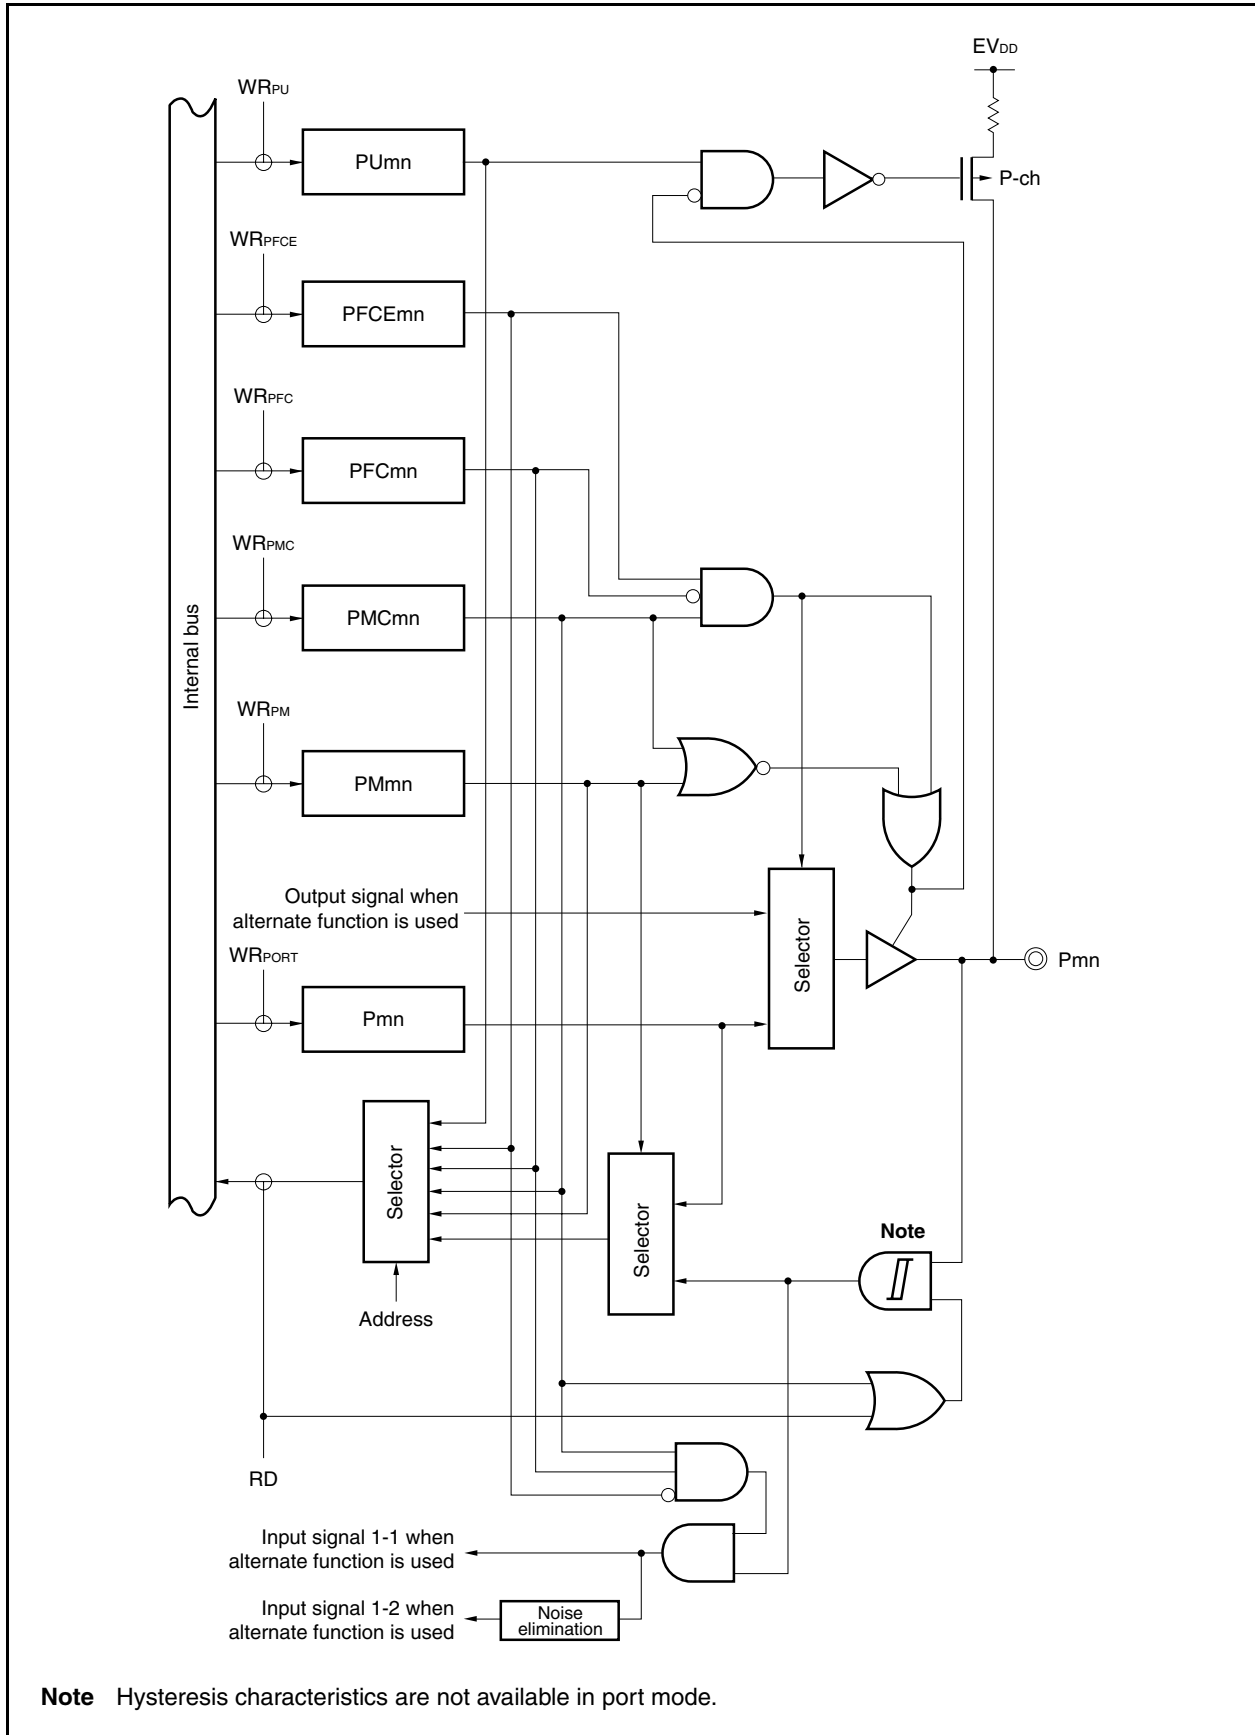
$EV_{DD}$

$WR_{PU}$

PUmn

P-ch

$WR_{PFCE}$

PFCEmn

$WR_{PFC}$

PFCmn

$WR_{PMC}$

Internal bus

PMCmn

$WR_{PM}$

PMmn

Output signal when alternate function is used

Selector

$WR_{PORT}$

Pmn

Pmn

Selector

Selector

Note

Address

RD

Input signal 1-1 when alternate function is used

Input signal 1-2 when alternate function is used

Noise elimination

Note Hysteresis characteristics are not available in port mode.